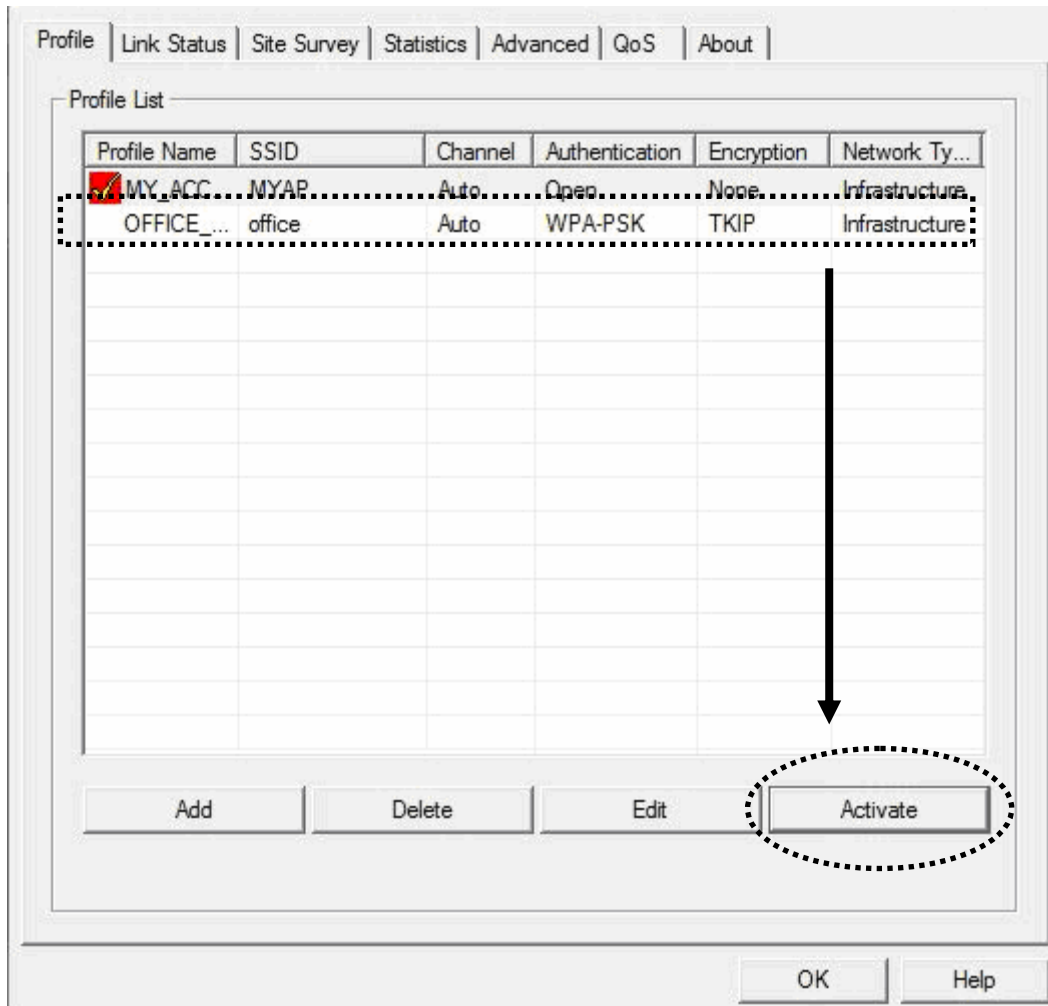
Profile | Link Status | Site Survey | Statistics | Advanced | QoS | About

Profile List

| Profile Name | SSID | Channel | Authentication | Encryption | Network Ty... |
|---|---|---|---|---|---|
| MY_ACC | MYAP | Auto | Open | None | Infrastructure |
| OFFICE_... | office | Auto | WPA-PSK | TKIP | Infrastructure |

Add | Delete | Edit | Activate

OK | Help